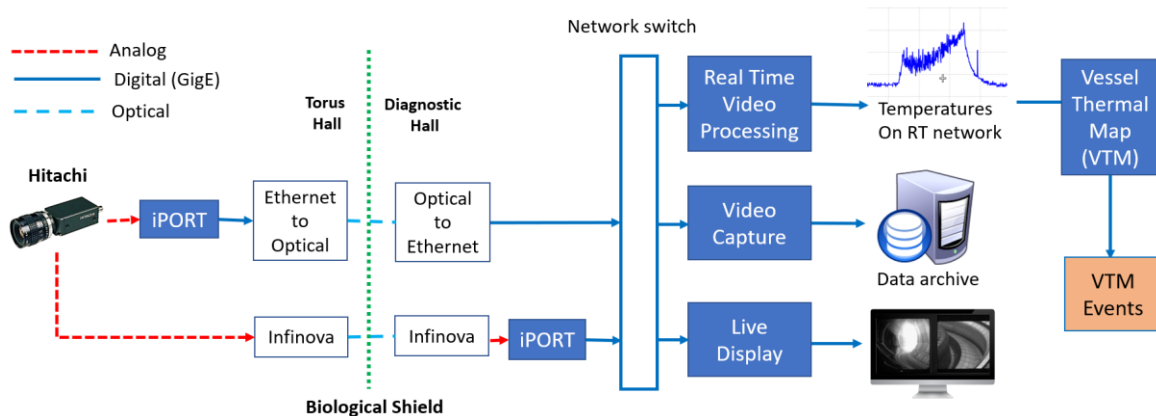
Analog
Digital (GigE)
Optical

Torus Hall

Diagnostic Hall

Network switch

Hitachi

iPORT

Ethernet to Optical

Optical to Ethernet

Real Time Video Processing

Temperatures On RT network

Vessel Thermal Map (VTM)

Video Capture

Data archive

VTM Events

Infinova

Infinova

iPORT

Live Display

Biological Shield